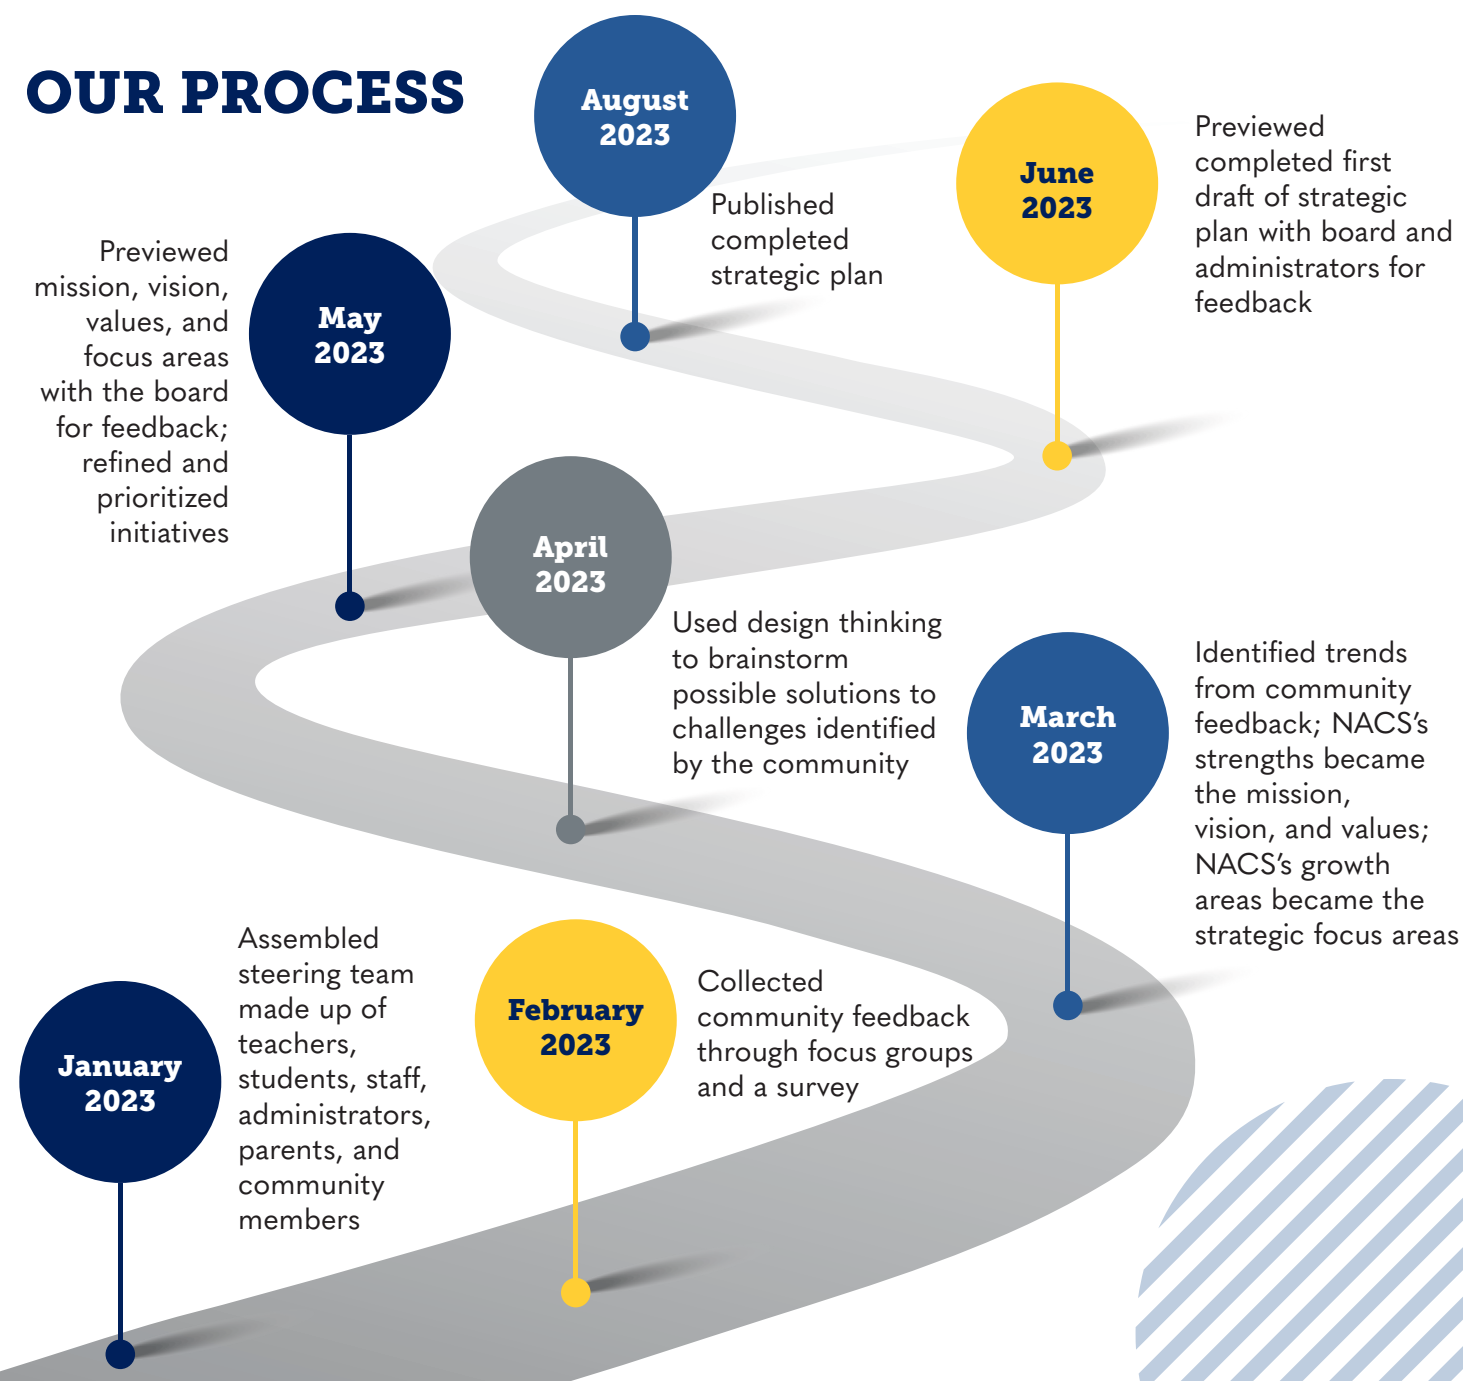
OUR PROCESS

August 2023

Published completed strategic plan

June 2023

Previewed completed first draft of strategic plan with board and administrators for feedback

Previewed mission, vision, values, and focus areas with the board for feedback; refined and prioritized initiatives

May 2023

April 2023

Used design thinking to brainstorm possible solutions to challenges identified by the community

March 2023

Identified trends from community feedback; NACS's strengths became the mission, vision, and values; NACS's growth areas became the strategic focus areas

Assembled steering team made up of teachers, students, staff, administrators, parents, and community members

January 2023

February 2023

Collected community feedback through focus groups and a survey